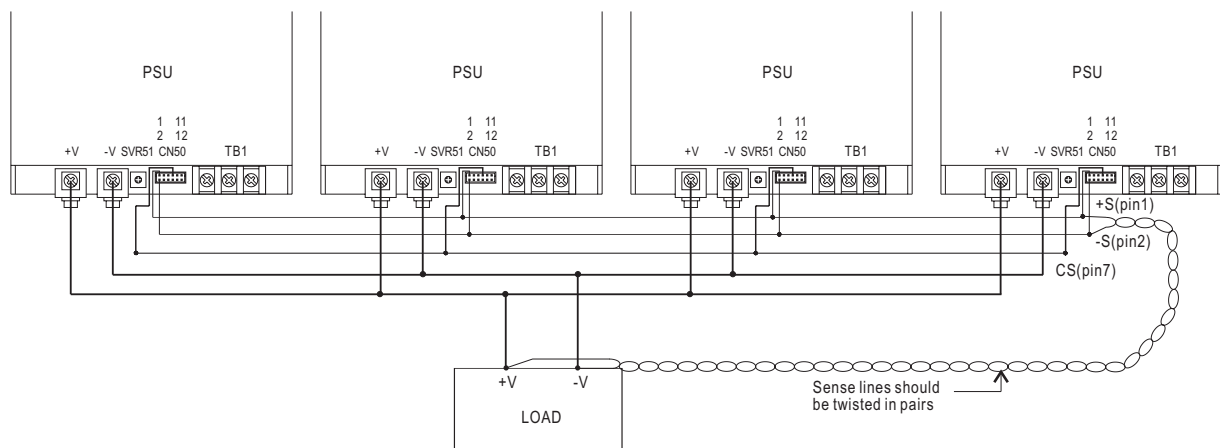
PSU

1 11
2 12
+V -V SVR51 CN50 TB1

PSU

1 11
2 12
+V -V SVR51 CN50 TB1

PSU

1 11
2 12
+V -V SVR51 CN50 TB1

PSU

1 11
2 12
+V -V SVR51 CN50 TB1

+S(pin1)
-S(pin2)
CS(pin7)

+V -V
LOAD

Sense lines should be twisted in pairs